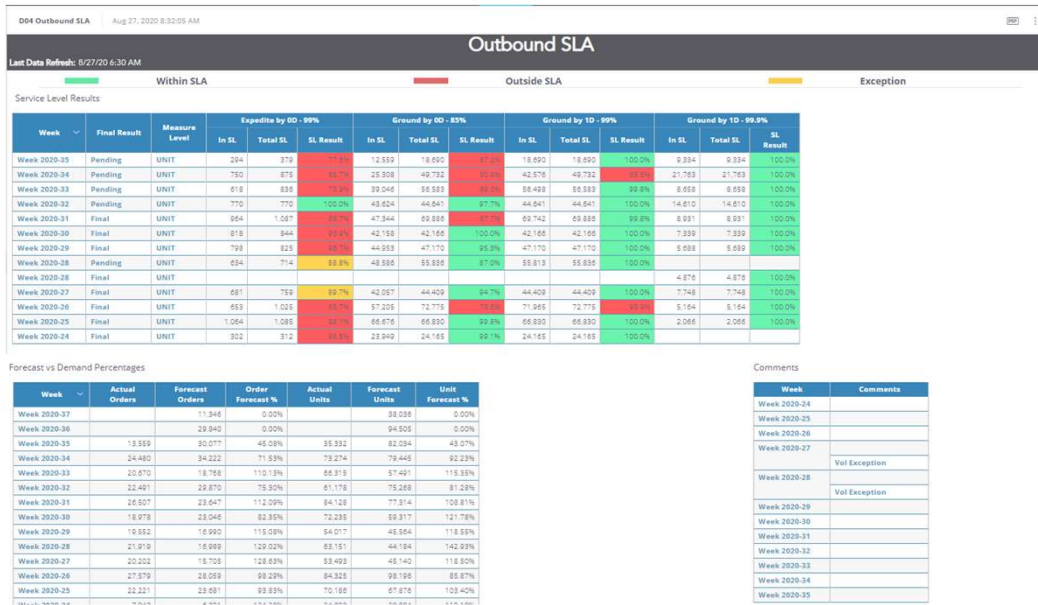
D04 Outbound SLA    Aug 27, 2020 8:32:05 AM

Outbound SLA

Last Data Refresh: 8/27/20 6:30 AM

Within SLA    Outside SLA    Exception

Service Level Results

| Week | Final Result | Measure Level | Expedite by 0D - 99% In SL | Total SL | SL Result | Ground by 0D - 85% In SL | Total SL | SL Result | Ground by 1D - 99% In SL | Total SL | SL Result | Ground by 1D - 99.9% In SL | Total SL | SL Result |
|---|---|---|---|---|---|---|---|---|---|---|---|---|---|---|
| Week 2020-35 | Pending | UNIT | 294 | 379 | 77.6% | 12,559 | 18,690 | 67.2% | 18,690 | 18,690 | 100.0% | 9,334 | 9,334 | 100.0% |
| Week 2020-34 | Pending | UNIT | 750 | 875 | 85.7% | 25,308 | 49,732 | 50.9% | 42,576 | 49,732 | 85.6% | 21,763 | 21,763 | 100.0% |
| Week 2020-33 | Pending | UNIT | 618 | 836 | 73.9% | 39,046 | 56,583 | 69.0% | 56,498 | 56,583 | 99.8% | 8,658 | 8,658 | 100.0% |
| Week 2020-32 | Pending | UNIT | 770 | 770 | 100.0% | 43,624 | 44,641 | 97.7% | 44,641 | 44,641 | 100.0% | 14,610 | 14,610 | 100.0% |
| Week 2020-31 | Final | UNIT | 964 | 1,087 | 88.7% | 47,344 | 69,886 | 67.7% | 69,742 | 69,886 | 99.8% | 8,931 | 8,931 | 100.0% |
| Week 2020-30 | Final | UNIT | 818 | 844 | 96.9% | 42,158 | 42,166 | 100.0% | 42,166 | 42,166 | 100.0% | 7,339 | 7,339 | 100.0% |
| Week 2020-29 | Final | UNIT | 798 | 825 | 96.7% | 44,953 | 47,170 | 95.3% | 47,170 | 47,170 | 100.0% | 5,688 | 5,689 | 100.0% |
| Week 2020-28 | Pending | UNIT | 634 | 714 | 88.8% | 48,586 | 55,836 | 87.0% | 55,813 | 55,836 | 100.0% | | | |
| Week 2020-28 | Final | UNIT | | | | | | | | | | 4,876 | 4,876 | 100.0% |
| Week 2020-27 | Final | UNIT | 681 | 759 | 89.7% | 42,057 | 44,409 | 94.7% | 44,409 | 44,409 | 100.0% | 7,748 | 7,748 | 100.0% |
| Week 2020-26 | Final | UNIT | 653 | 1,025 | 63.7% | 57,205 | 72,775 | 78.6% | 71,965 | 72,775 | 98.9% | 5,164 | 5,164 | 100.0% |
| Week 2020-25 | Final | UNIT | 1,054 | 1,085 | 97.1% | 66,676 | 66,830 | 99.8% | 66,830 | 66,830 | 100.0% | 2,066 | 2,066 | 100.0% |
| Week 2020-24 | Final | UNIT | 302 | 312 | 96.8% | 23,949 | 24,165 | 99.1% | 24,165 | 24,165 | 100.0% | | | |

Forecast vs Demand Percentages

| Week | Actual Orders | Forecast Orders | Order Forecast % | Actual Units | Forecast Units | Unit Forecast % |
|---|---|---|---|---|---|---|
| Week 2020-37 | | 11,346 | 0.00% | | 38,038 | 0.00% |
| Week 2020-36 | | 29,840 | 0.00% | | 94,505 | 0.00% |
| Week 2020-35 | 13,559 | 30,077 | 45.08% | 35,332 | 82,034 | 43.07% |
| Week 2020-34 | 24,480 | 34,222 | 71.53% | 73,274 | 79,445 | 92.23% |
| Week 2020-33 | 20,670 | 18,768 | 110.13% | 66,319 | 57,491 | 115.35% |
| Week 2020-32 | 22,491 | 29,870 | 75.30% | 61,178 | 75,268 | 81.28% |
| Week 2020-31 | 26,507 | 23,647 | 112.09% | 84,128 | 77,314 | 108.81% |
| Week 2020-30 | 18,978 | 23,046 | 82.35% | 72,235 | 59,317 | 121.78% |
| Week 2020-29 | 19,552 | 16,990 | 115.08% | 54,017 | 45,564 | 118.55% |
| Week 2020-28 | 21,919 | 16,989 | 129.02% | 63,151 | 44,184 | 142.93% |
| Week 2020-27 | 20,202 | 15,705 | 128.63% | 53,493 | 45,140 | 118.50% |
| Week 2020-26 | 27,579 | 28,059 | 98.29% | 84,325 | 98,196 | 85.87% |
| Week 2020-25 | 22,221 | 23,681 | 93.83% | 70,186 | 67,876 | 103.40% |

Comments

| Week | Comments |
|---|---|
| Week 2020-24 | |
| Week 2020-25 | |
| Week 2020-26 | |
| Week 2020-27 | Vol Exception |
| Week 2020-28 | Vol Exception |
| Week 2020-29 | |
| Week 2020-30 | |
| Week 2020-31 | |
| Week 2020-32 | |
| Week 2020-33 | |
| Week 2020-34 | |
| Week 2020-35 | |